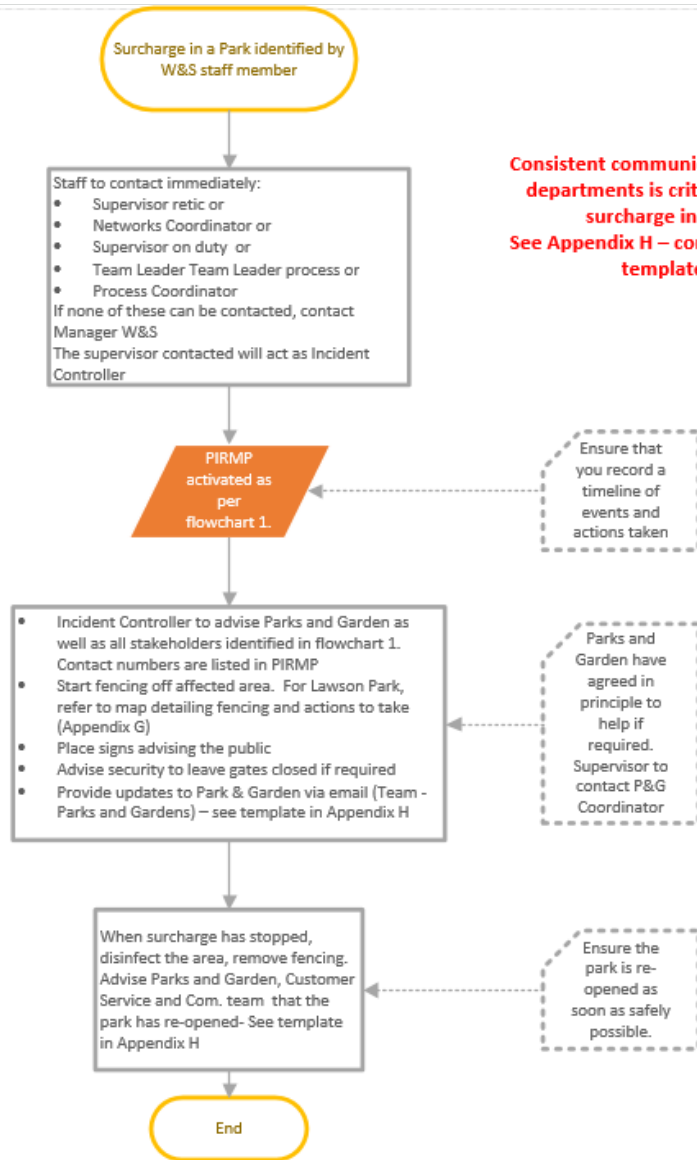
Surcharge in a Park identified by W&S staff member

Consistent communi
departments is crit
surcharge in
See Appendix H – co
template

Staff to contact immediately:
• Supervisor retic or
• Networks Coordinator or
• Supervisor on duty or
• Team Leader Team Leader process or
• Process Coordinator
If none of these can be contacted, contact Manager W&S
The supervisor contacted will act as Incident Controller

PIRMP activated as per flowchart 1.

Ensure that you record a timeline of events and actions taken

• Incident Controller to advise Parks and Garden as well as all stakeholders identified in flowchart 1. Contact numbers are listed in PIRMP
• Start fencing off affected area. For Lawson Park, refer to map detailing fencing and actions to take (Appendix G)
• Place signs advising the public
• Advise security to leave gates closed if required
• Provide updates to Park & Garden via email (Team - Parks and Gardens) – see template in Appendix H

Parks and Garden have agreed in principle to help if required. Supervisor to contact P&G Coordinator

When surcharge has stopped, disinfect the area, remove fencing. Advise Parks and Garden, Customer Service and Com. team that the park has re-opened- See template in Appendix H

Ensure the park is re-opened as soon as safely possible.

End